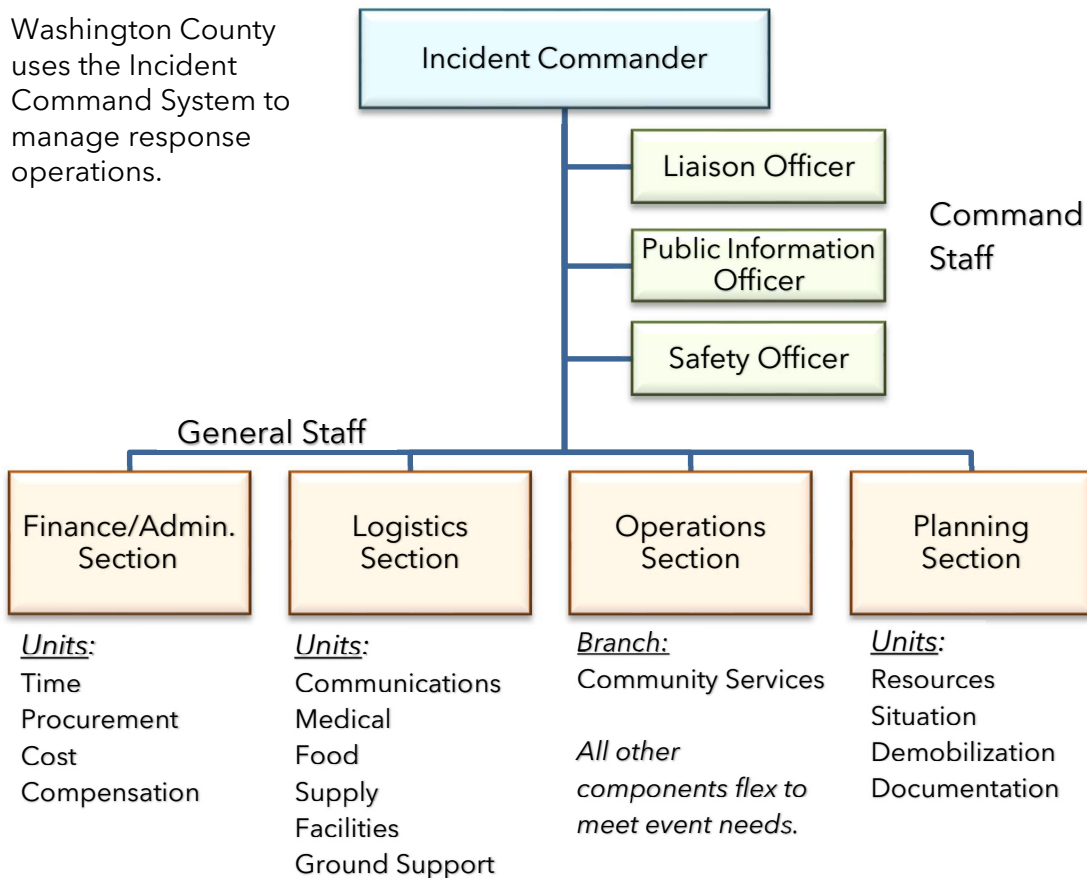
Washington County uses the Incident Command System to manage response operations.

Incident Commander

Liaison Officer

Public Information Officer

Safety Officer

Command Staff

General Staff

Finance/Admin. Section

Logistics Section

Operations Section

Planning Section

*Units:*
Time
Procurement
Cost
Compensation

*Units:*
Communications
Medical
Food
Supply
Facilities
Ground Support

*Branch:*
Community Services

*All other components flex to meet event needs.*

*Units:*
Resources
Situation
Demobilization
Documentation